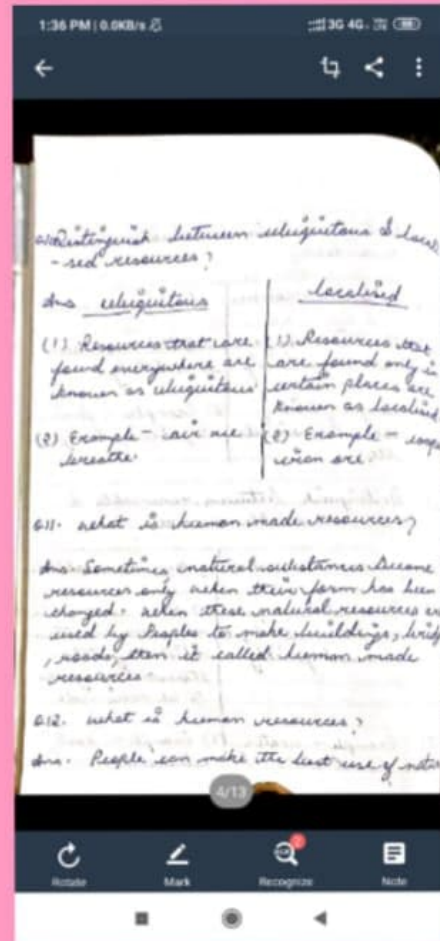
1:36 PM | 0.0KB/s

3G 4G

Q10 Distinguish between ubiquitous & local-sed resources ?

Ans ubiquitous | localised

(1) Resources that are found everywhere are known as ubiquitous | (1) Resources that are found only in certain places are known as localised

(2) Example - air we breathe | (2) Example - copper, iron ore

Q11. what is human made resources ?

Ans. Sometimes natural substances become resources only when their form has been changed. when these natural resources are used by peoples to make buildings, bridges, roads, then it called human made resources.

Q12. what is human resources ?

Ans. People can make the best use of natu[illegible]

4/13

Rotate

Mark

Recognize

Note